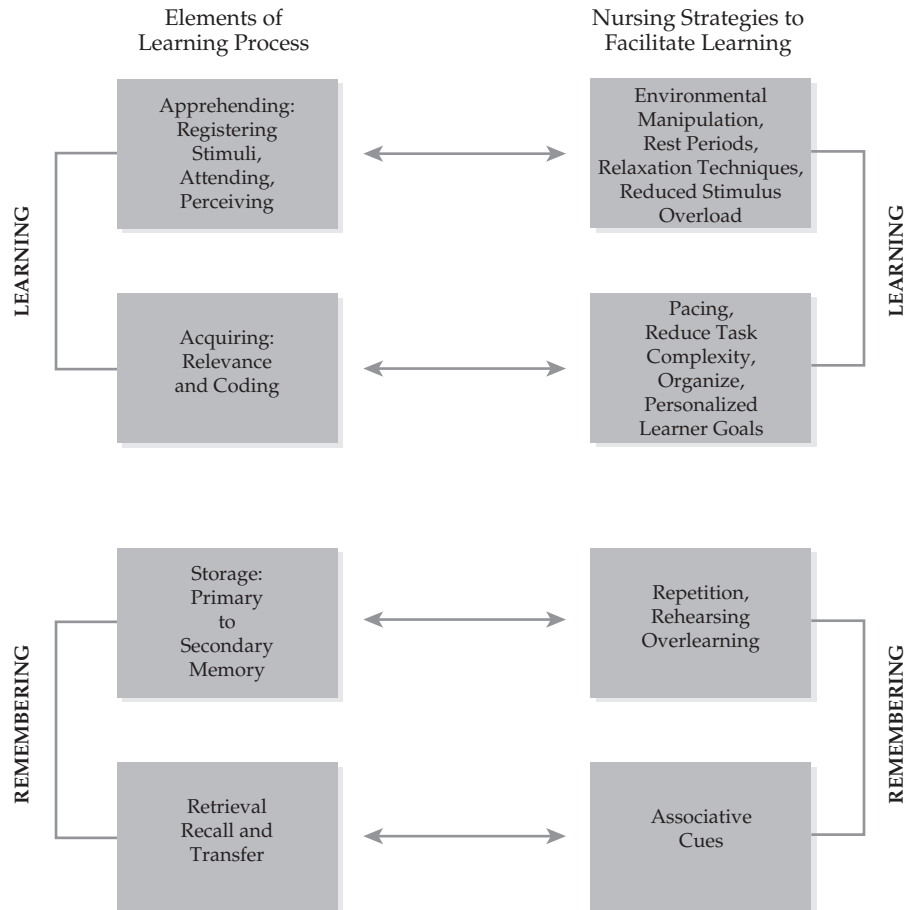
Elements of Learning Process

Nursing Strategies to Facilitate Learning

LEARNING

Apprehending: Registering Stimuli, Attending, Perceiving

Environmental Manipulation, Rest Periods, Relaxation Techniques, Reduced Stimulus Overload

LEARNING

Acquiring: Relevance and Coding

Pacing, Reduce Task Complexity, Organize, Personalized Learner Goals

REMEMBERING

Storage: Primary to Secondary Memory

Repetition, Rehearsing Overlearning

REMEMBERING

Retrieval Recall and Transfer

Associative Cues